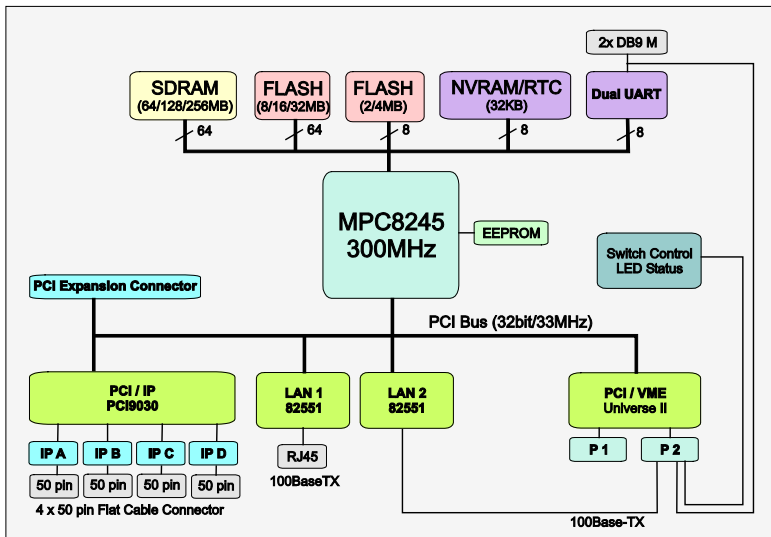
2x DB9 M

SDRAM
(64/128/256MB)

FLASH
(8/16/32MB)

FLASH
(2/4MB)

NVRAM/RTC
(32KB)

Dual UART

64

64

8

8

8

MPC8245
300MHz

EEPROM

Switch Control
LED Status

PCI Expansion Connector

PCI Bus (32bit/33MHz)

PCI / IP
PCI9030

LAN 1
82551

LAN 2
82551

PCI / VME
Universe II

IP A

IP B

IP C

IP D

50 pin

50 pin

50 pin

50 pin

4 x 50 pin Flat Cable Connector

RJ45

100BaseTX

P 1

P 2

100Base-TX